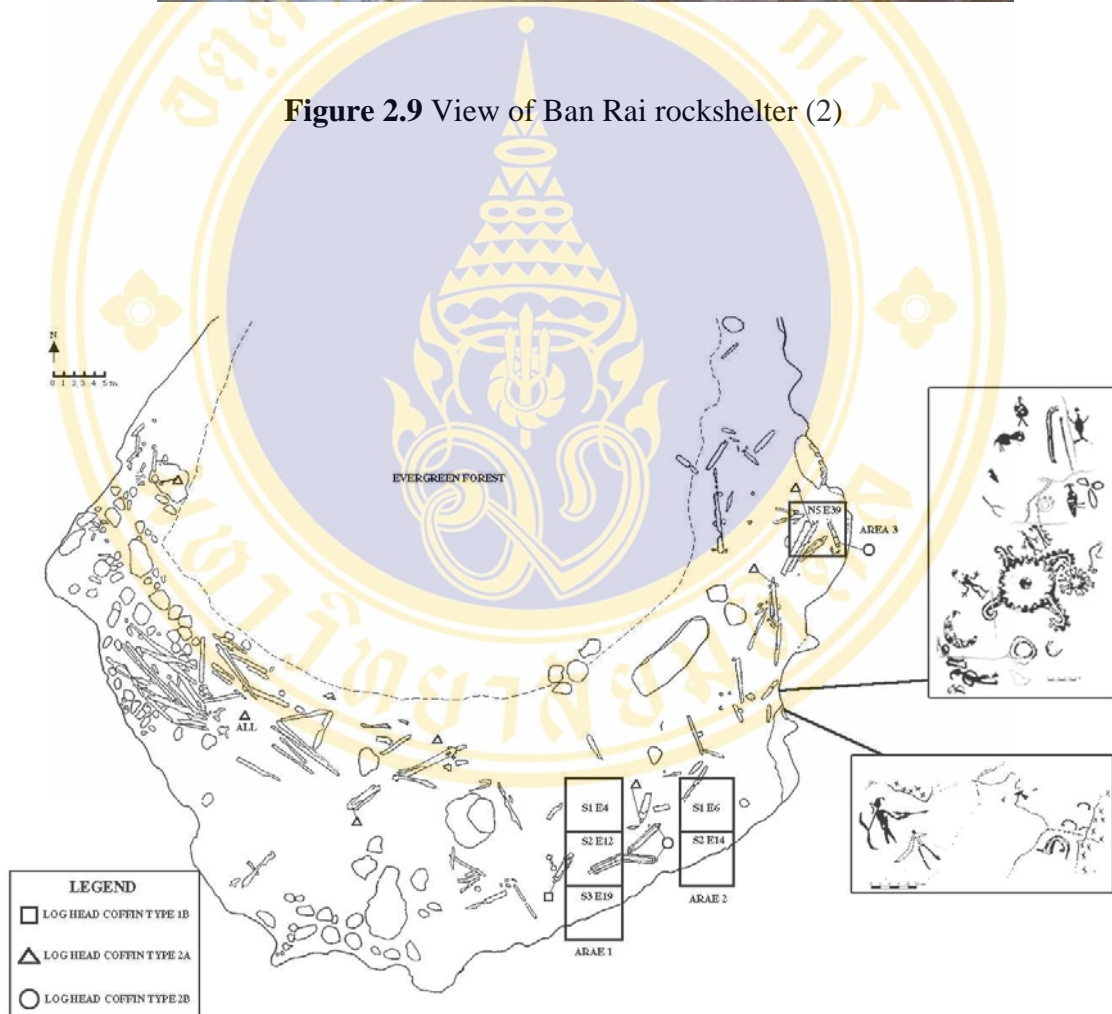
**Figure 2.9** View of Ban Rai rockshelter (2)

N

0 1 2 3 4 5 m

EVERGREEN FOREST

N5 E39

AREA 3

ALL

S1 E4

S2 E12

S3 E19

ARAE 1

S1 E6

S2 E14

ARAE 2

LEGEND

LOG HEAD COFFIN TYPE 1B

LOG HEAD COFFIN TYPE 2A

LOG HEAD COFFIN TYPE 2B